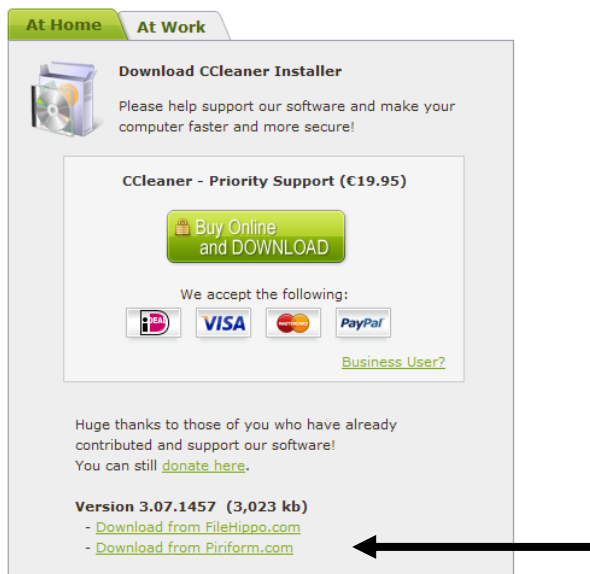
At Home
At Work

Download CCleaner Installer

Please help support our software and make your computer faster and more secure!

CCleaner - Priority Support (€19.95)

Buy Online and DOWNLOAD

We accept the following:

iDEAL VISA MasterCard PayPal

Business User?

Huge thanks to those of you who have already contributed and support our software!
You can still donate here.

Version 3.07.1457 (3,023 kb)
- Download from FileHippo.com
- Download from Piriform.com